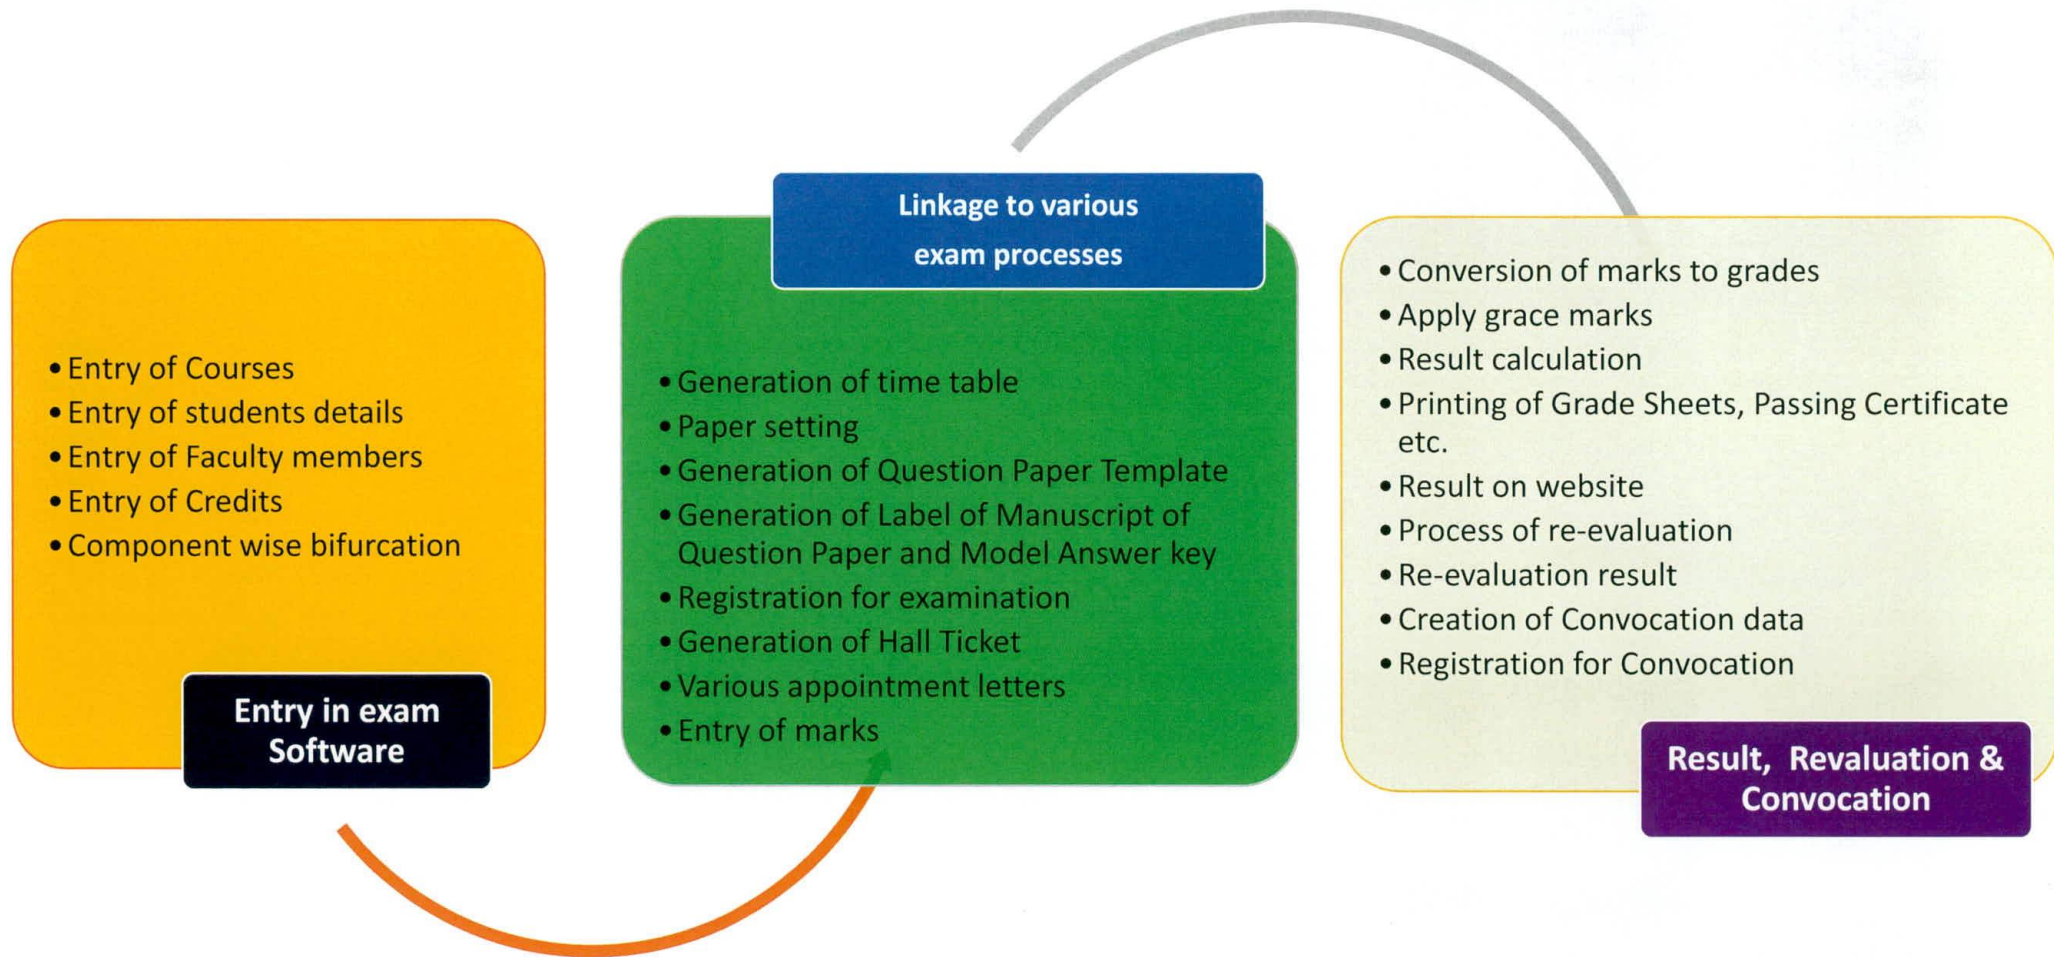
- Entry of Courses
- Entry of students details
- Entry of Faculty members
- Entry of Credits
- Component wise bifurcation

Entry in exam Software

Linkage to various exam processes

- Generation of time table
- Paper setting
- Generation of Question Paper Template
- Generation of Label of Manuscript of Question Paper and Model Answer key
- Registration for examination
- Generation of Hall Ticket
- Various appointment letters
- Entry of marks

- Conversion of marks to grades
- Apply grace marks
- Result calculation
- Printing of Grade Sheets, Passing Certificate etc.
- Result on website
- Process of re-evaluation
- Re-evaluation result
- Creation of Convocation data
- Registration for Convocation

Result, Revaluation & Convocation